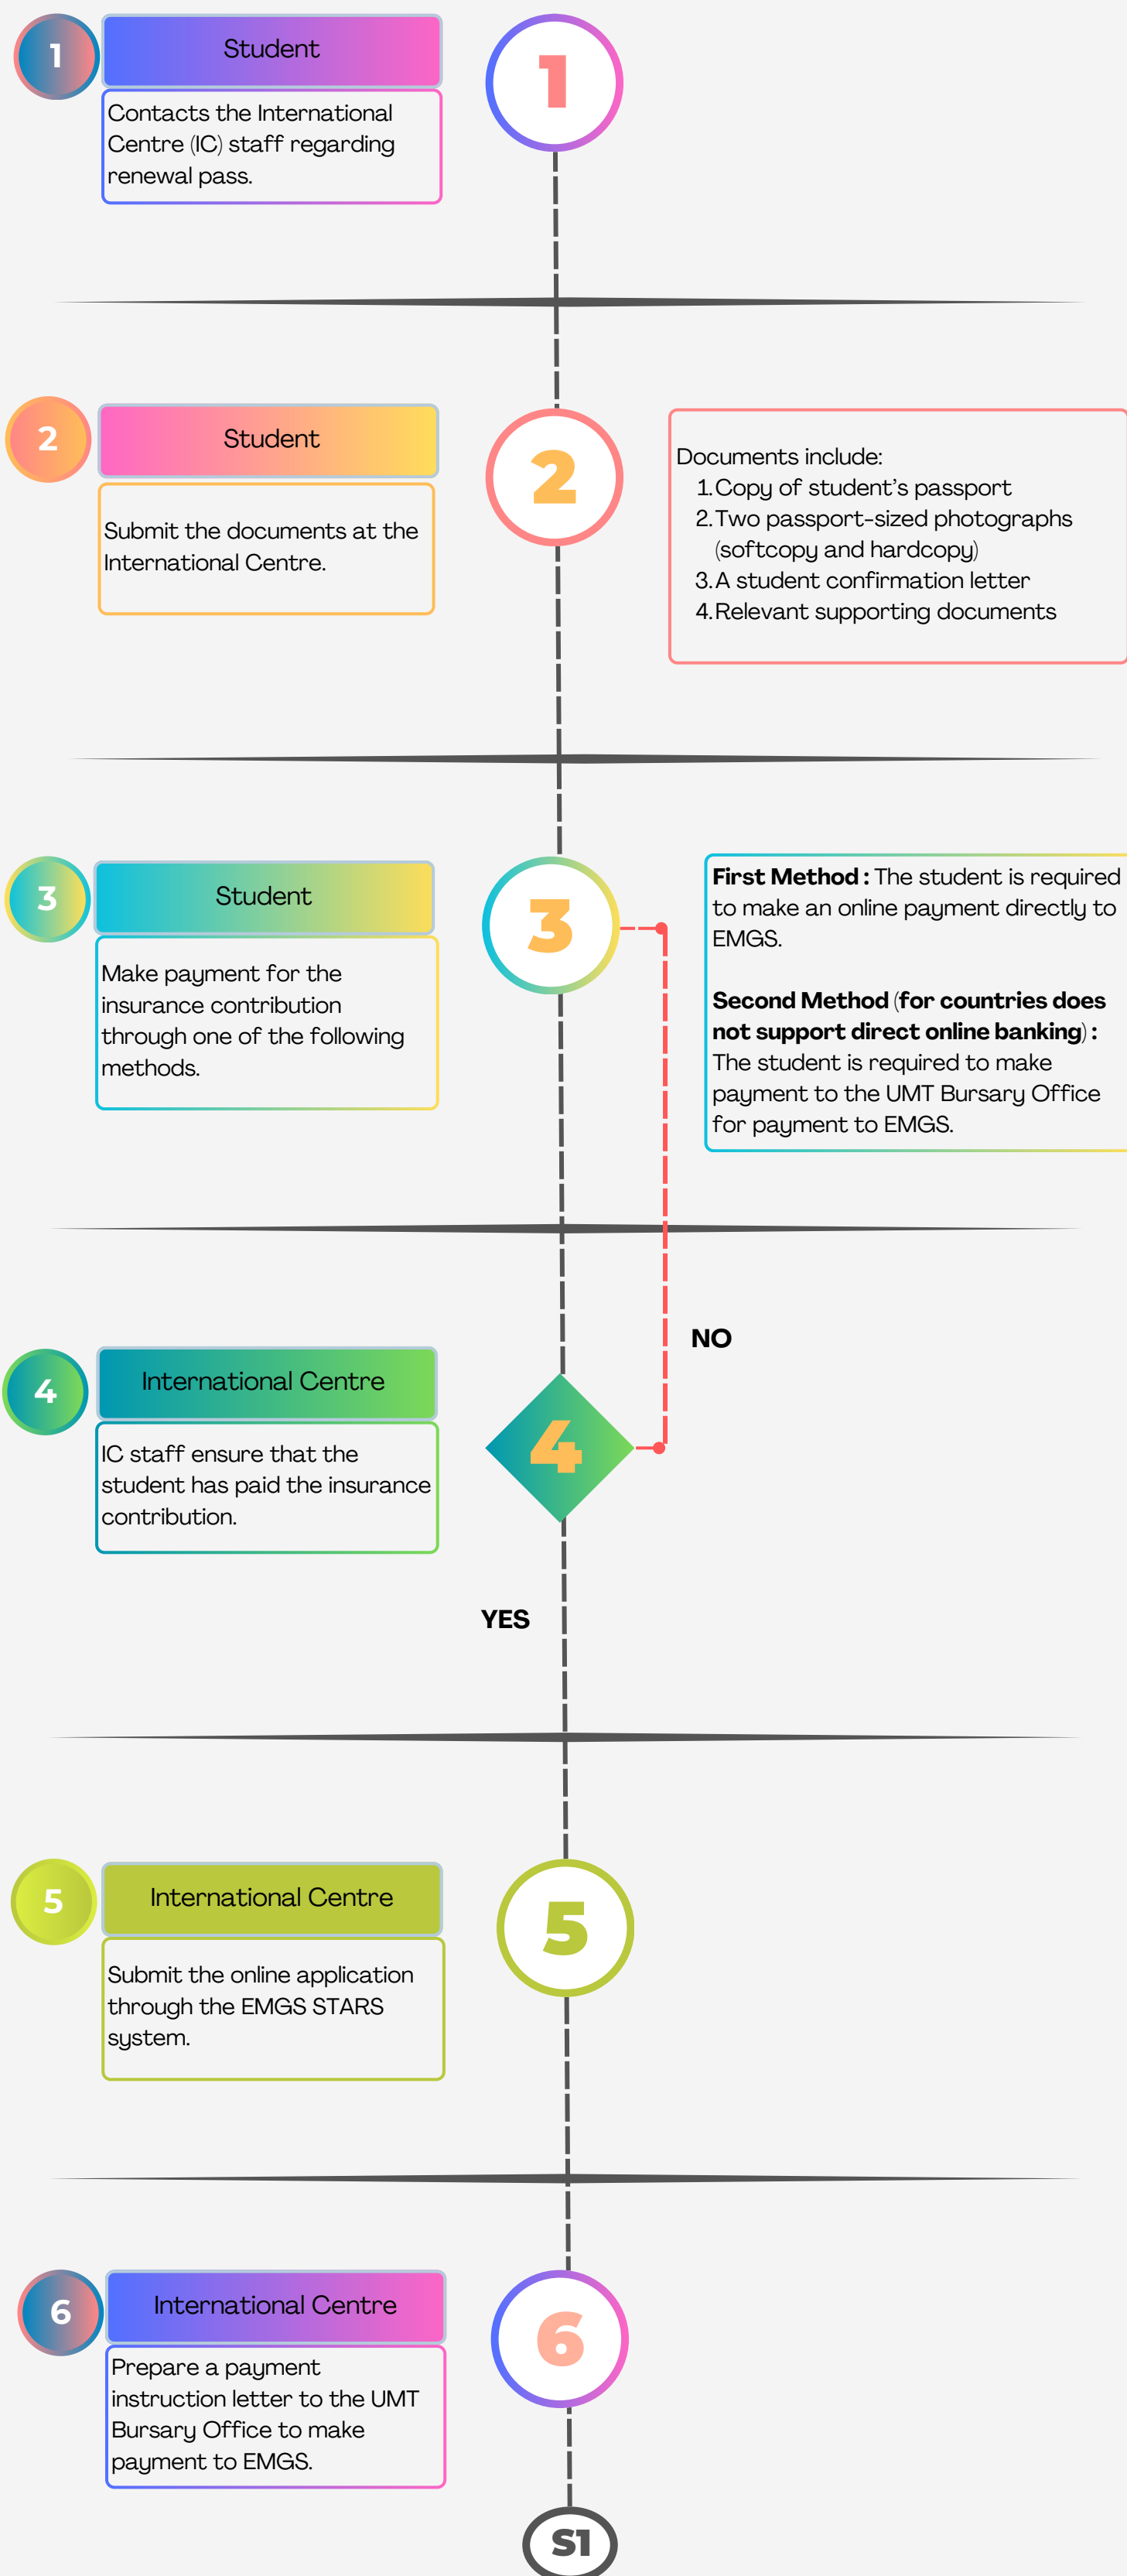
1

Student

Contacts the International Centre (IC) staff regarding renewal pass.

1

2

Student

Submit the documents at the International Centre.

2

Documents include:
1. Copy of student's passport
2. Two passport-sized photographs (softcopy and hardcopy)
3. A student confirmation letter
4. Relevant supporting documents

3

Student

Make payment for the insurance contribution through one of the following methods.

3

**First Method :** The student is required to make an online payment directly to EMGS.

**Second Method** (**for countries does not support direct online banking**) **:** The student is required to make payment to the UMT Bursary Office for payment to EMGS.

NO

4

International Centre

IC staff ensure that the student has paid the insurance contribution.

4

YES

5

International Centre

Submit the online application through the EMGS STARS system.

5

6

International Centre

Prepare a payment instruction letter to the UMT Bursary Office to make payment to EMGS.

6

S1